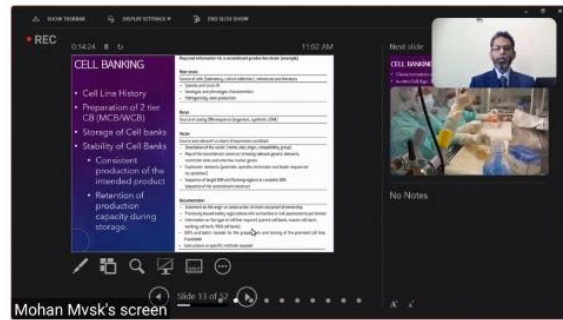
SHOW TASKBAR DISPLAY SETTINGS ▾ END SLIDE SHOW

• REC 0:14:24 11:02 AM

CELL BANKING

• Cell Line History
• Preparation of 2 tier CB (MCB/WCB)
• Storage of Cell banks
• Stability of Cell Banks
• Consistent production of the intended product
• Retention of production capacity during storage.

Required information for a recombinant product/Biosimilar (example)

Host strain

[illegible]

Gene

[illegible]

Vector

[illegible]

Documentation

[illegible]

Next slide

CELL BANKING

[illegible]

No Notes

Slide 13 of 32

Mohan Mvsk's screen